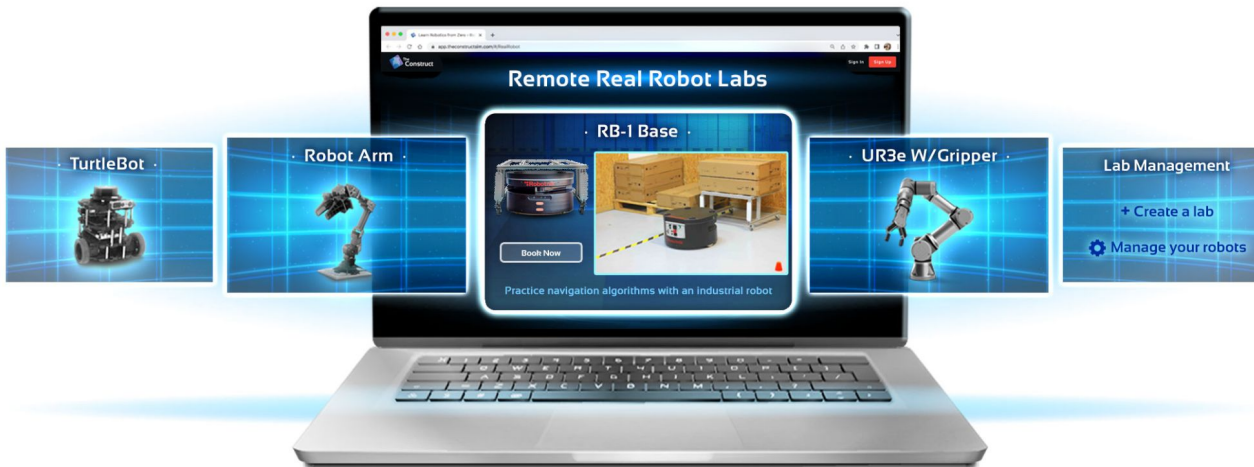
Learn Robotics from Zero - R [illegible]

app.theconstructsim.com/#/RealRobot

The Construct

Sign In

Sign Up

Remote Real Robot Labs

· TurtleBot ·

· Robot Arm ·

· RB-1 Base ·

Book Now

Practice navigation algorithms with an industrial robot

· UR3e W/Gripper ·

Lab Management

+ Create a lab

Manage your robots